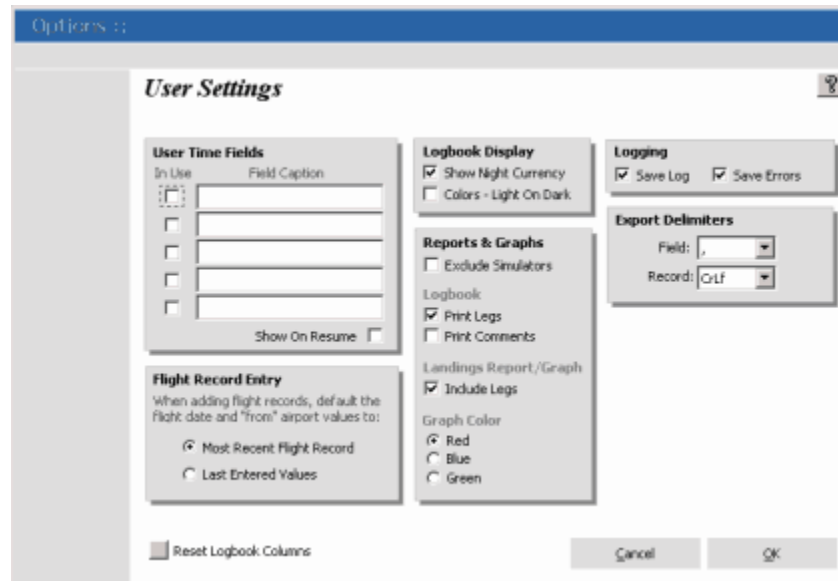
Options ::

User Settings

?

User Time Fields
In Use Field Caption

Show On Resume

Flight Record Entry
When adding flight records, default the flight date and "from" airport values to:
Most Recent Flight Record
Last Entered Values

Logbook Display
Show Night Currency
Colors - Light On Dark

Reports & Graphs
Exclude Simulators
Logbook
Print Legs
Print Comments
Landings Report/Graph
Include Legs
Graph Color
Red
Blue
Green

Logging
Save Log
Save Errors

Export Delimiters
Field: ,
Record: CrLf

Reset Logbook Columns

Cancel

OK